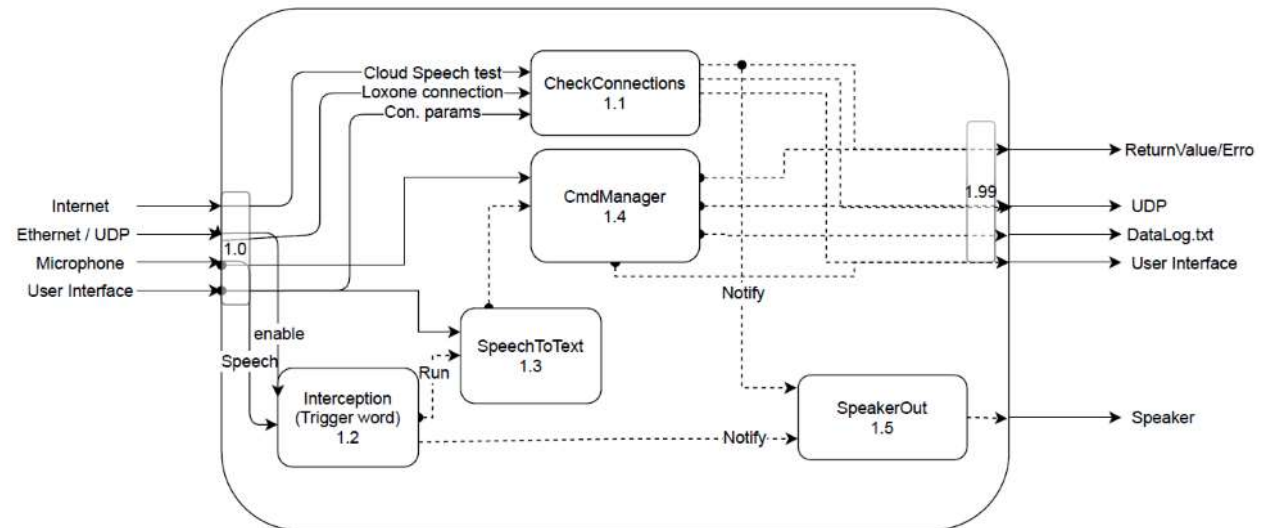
Cloud Speech test
Loxone connection
Con. params
CheckConnections
1.1

CmdManager
1.4

ReturnValue/Erro
1.99
UDP
DataLog.txt
User Interface

Internet
Ethernet / UDP
1.0
Microphone
User Interface

Notify
enable
Speech
SpeechToText
1.3
Run
Interception
(Trigger word)
1.2

SpeakerOut
1.5
Notify
Speaker